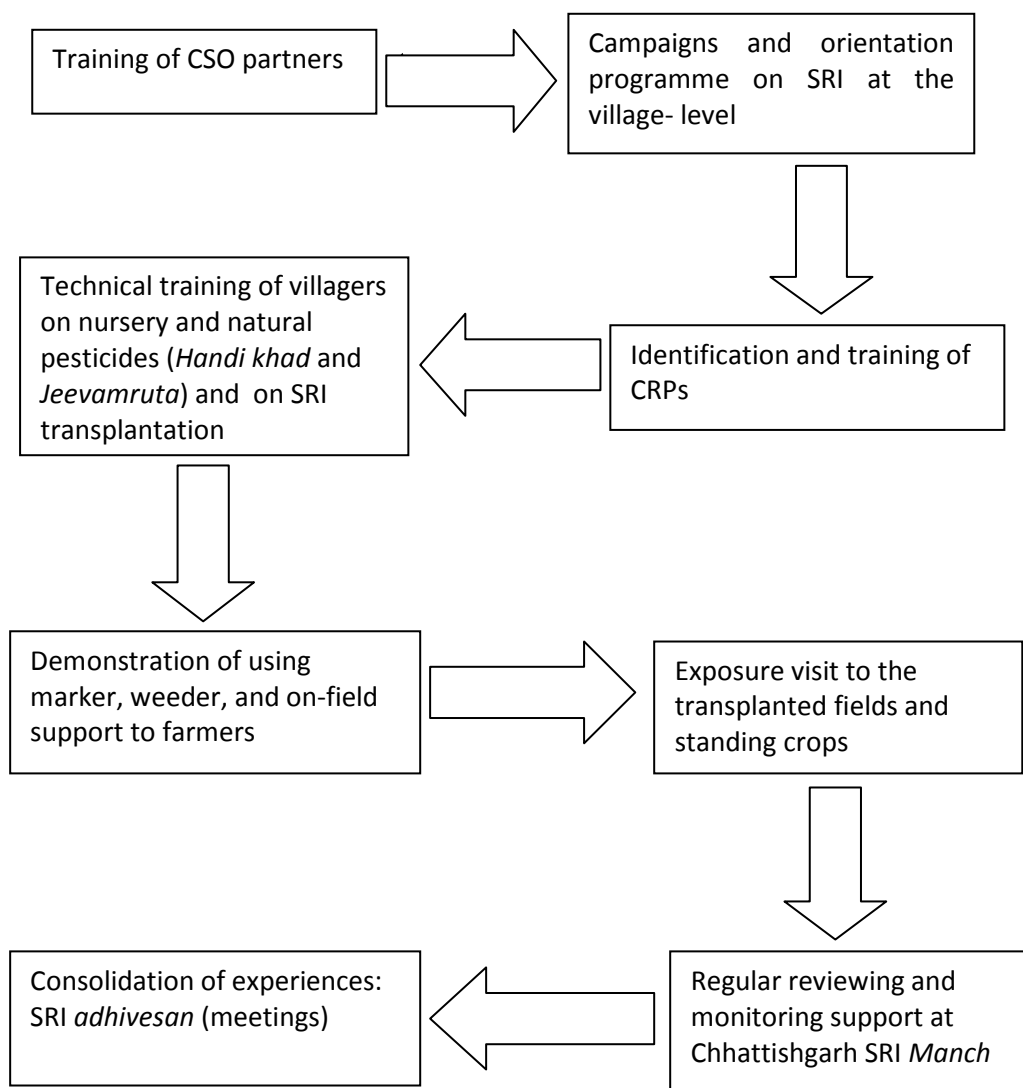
Training of CSO partners

Campaigns and orientation programme on SRI at the village- level

Identification and training of CRPs

Technical training of villagers on nursery and natural pesticides (*Handi khad* and *Jeevamruta*) and on SRI transplantation

Demonstration of using marker, weeder, and on-field support to farmers

Exposure visit to the transplanted fields and standing crops

Regular reviewing and monitoring support at Chhattishgarh SRI *Manch*

Consolidation of experiences: SRI *adhivesan* (meetings)